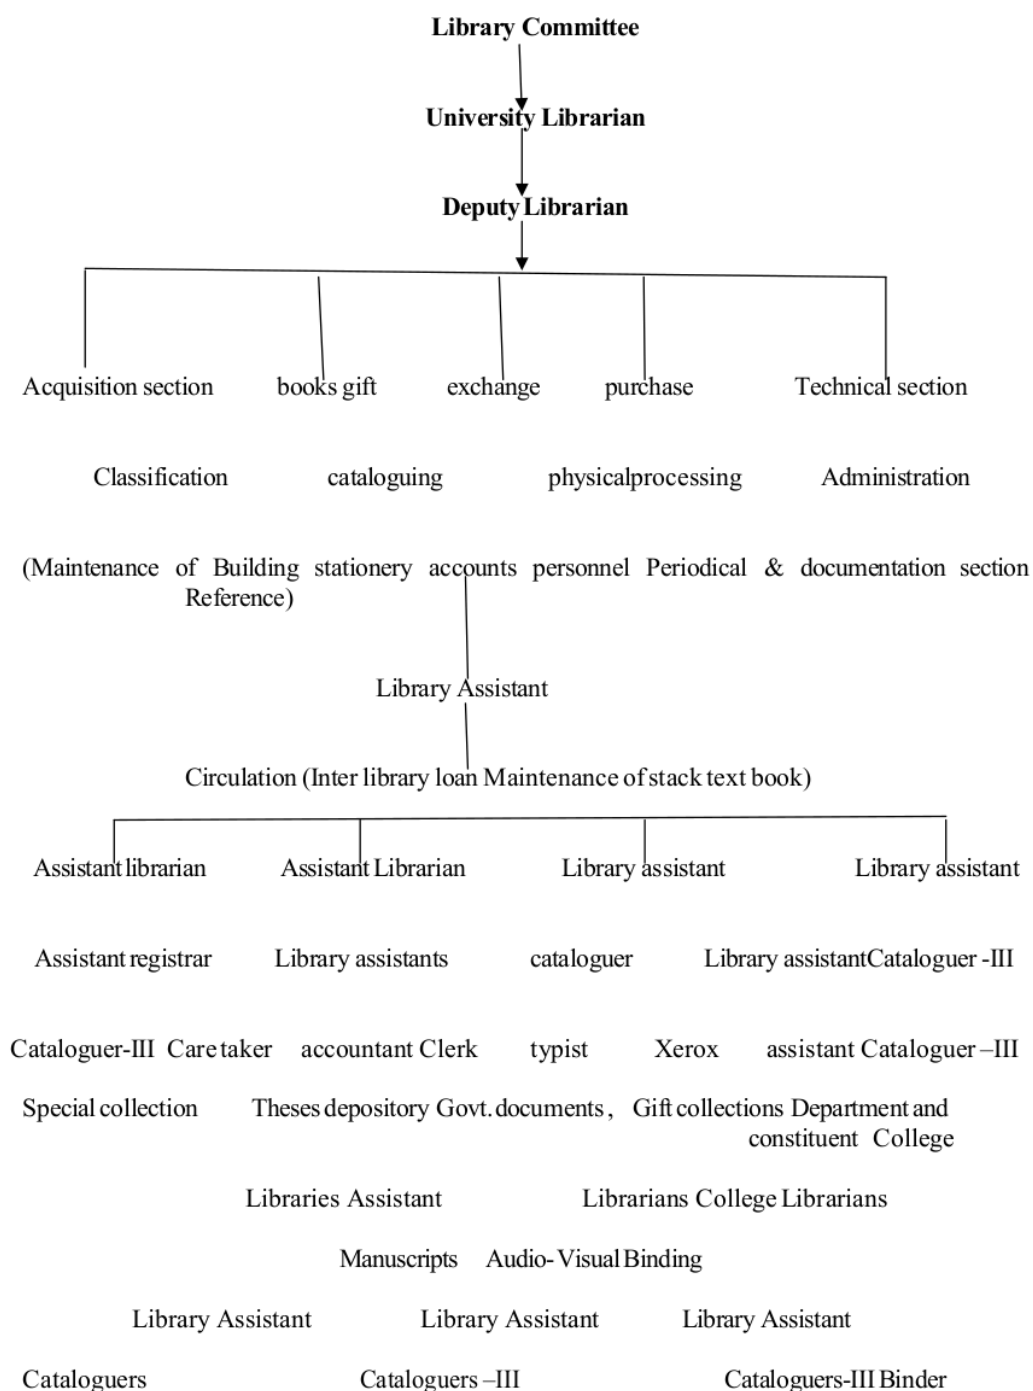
Library Committee

University Librarian

Deputy Librarian

Acquisition section books gift exchange purchase Technical section

Classification cataloguing physicalprocessing Administration

(Maintenance of Building stationery accounts personnel Periodical & documentation section Reference)

Library Assistant

Circulation (Inter library loan Maintenance of stack text book)

Assistant librarian Assistant Librarian Library assistant Library assistant

Assistant registrar Library assistants cataloguer Library assistantCataloguer -III

Cataloguer-III Care taker accountant Clerk typist Xerox assistant Cataloguer –III

Special collection Theses depository Govt. documents , Gift collections Department and constituent College

Libraries Assistant Librarians College Librarians

Manuscripts Audio- Visual Binding

Library Assistant Library Assistant Library Assistant

Cataloguers Cataloguers –III Cataloguers-III Binder